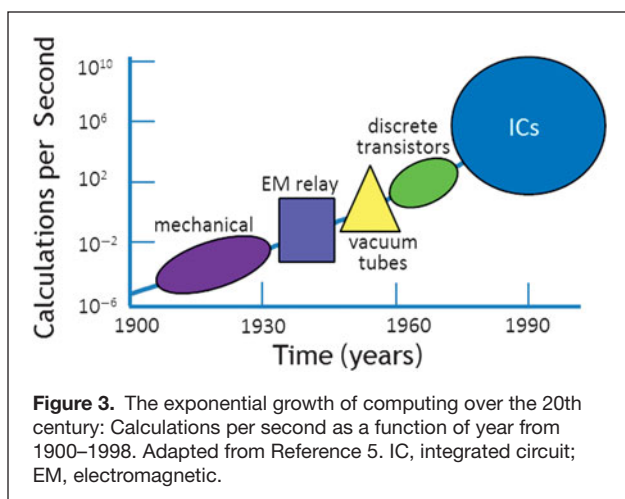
Calculations per Second

$10^{10}$
$10^{6}$
$10^{2}$
$10^{-2}$
$10^{-6}$

mechanical
EM relay
vacuum tubes
discrete transistors
ICs

1900
1930
1960
1990

Time (years)

**Figure 3.** The exponential growth of computing over the 20th century: Calculations per second as a function of year from 1900–1998. Adapted from Reference 5. IC, integrated circuit; EM, electromagnetic.